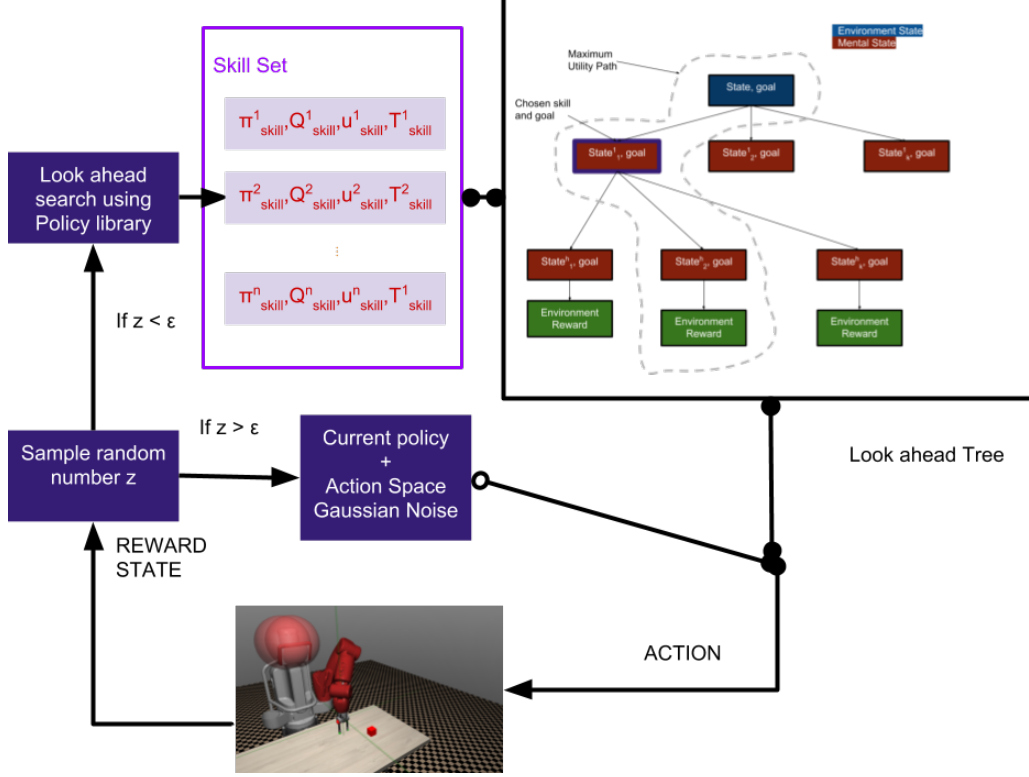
Skill Set

$\pi^1_{skill}, Q^1_{skill}, u^1_{skill}, T^1_{skill}$

$\pi^2_{skill}, Q^2_{skill}, u^2_{skill}, T^2_{skill}$

$\pi^n_{skill}, Q^n_{skill}, u^n_{skill}, T^1_{skill}$

Environment State
Mental State

Maximum Utility Path

Chosen skill and goal

State, goal

$State^1_1$, goal

$State^1_2$, goal

$State^1_k$, goal

$State^h_1$, goal

$State^h_2$, goal

$State^h_k$, goal

Environment Reward

Environment Reward

Environment Reward

Look ahead search using Policy library

If z < ε

If z > ε

Sample random number z

Current policy + Action Space Gaussian Noise

Look ahead Tree

REWARD STATE

ACTION